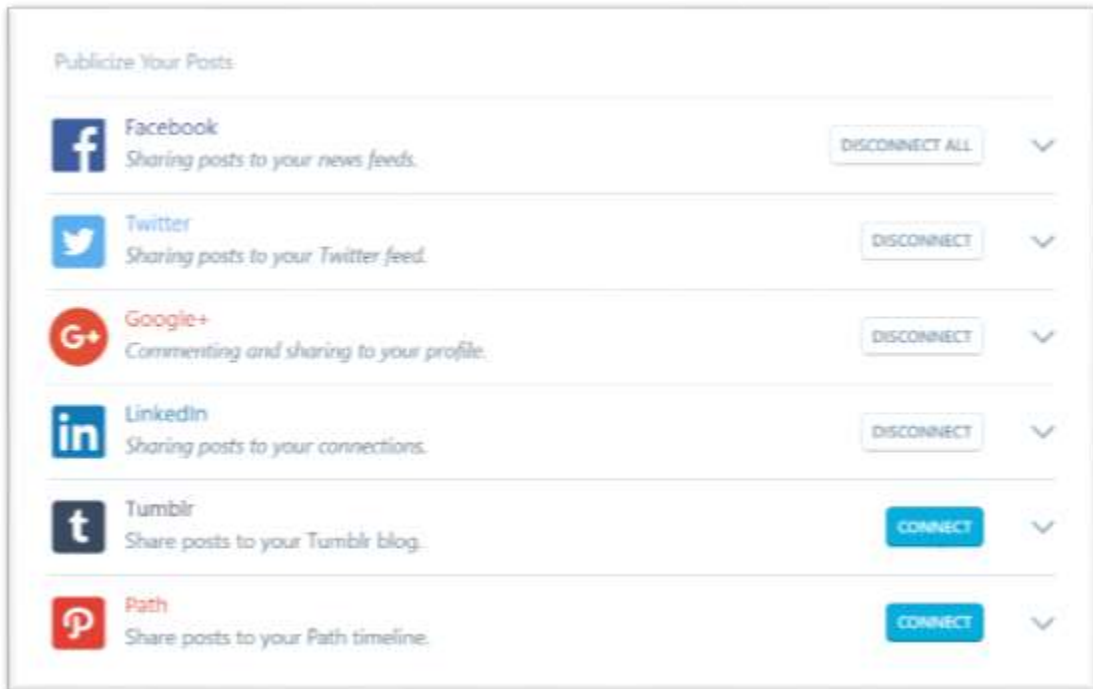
Publicize Your Posts

Facebook
Sharing posts to your news feeds.
DISCONNECT ALL

Twitter
Sharing posts to your Twitter feed.
DISCONNECT

Google+
Commenting and sharing to your profile.
DISCONNECT

LinkedIn
Sharing posts to your connections.
DISCONNECT

Tumblr
Share posts to your Tumblr blog.
CONNECT

Path
Share posts to your Path timeline.
CONNECT